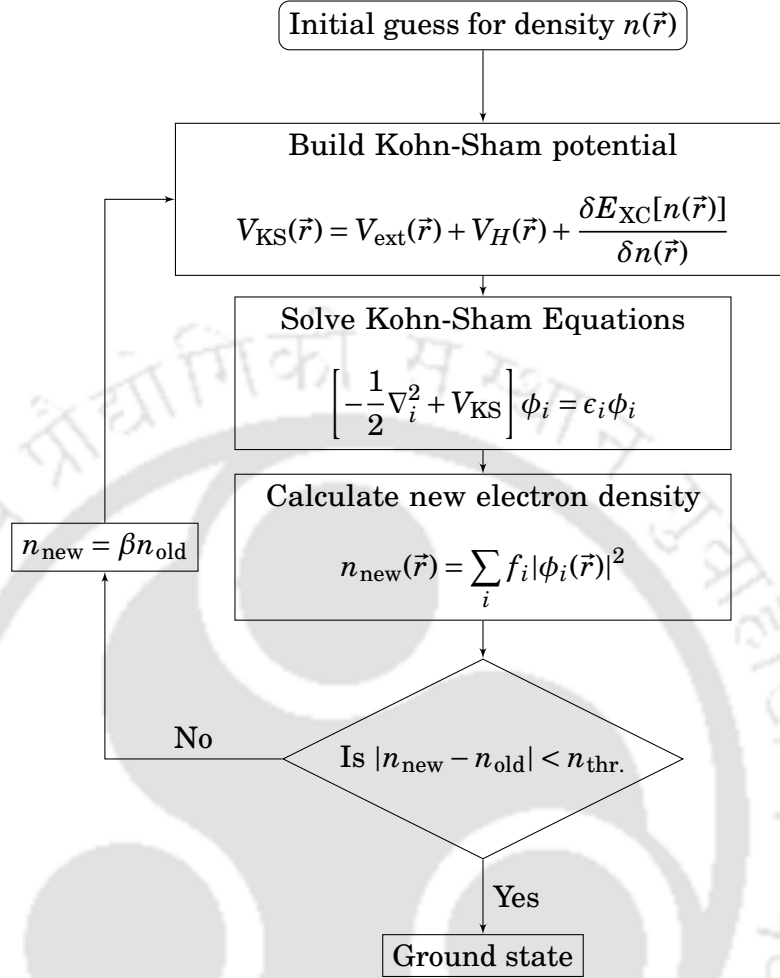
Initial guess for density $n(\vec{r})$

Build Kohn-Sham potential

$V_{\text{KS}}(\vec{r}) = V_{\text{ext}}(\vec{r}) + V_H(\vec{r}) + \frac{\delta E_{\text{XC}}[n(\vec{r})]}{\delta n(\vec{r})}$

Solve Kohn-Sham Equations

$\left[-\frac{1}{2}\nabla_i^2 + V_{\text{KS}}\right]\phi_i = \epsilon_i \phi_i$

Calculate new electron density

$n_{\text{new}}(\vec{r}) = \sum_i f_i |\phi_i(\vec{r})|^2$

$n_{\text{new}} = \beta n_{\text{old}}$

No

Is $|n_{\text{new}} - n_{\text{old}}| < n_{\text{thr.}}$

Yes

Ground state